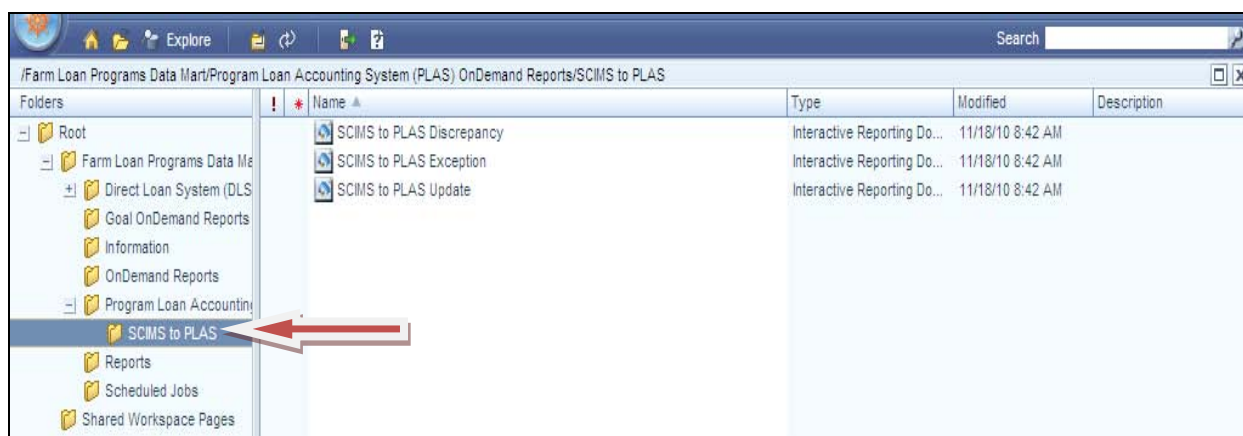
Explore

Search

/Farm Loan Programs Data Mart/Program Loan Accounting System (PLAS) OnDemand Reports/SCIMS to PLAS

Folders

Root
Farm Loan Programs Data Ma
Direct Loan System (DLS
Goal OnDemand Reports
Information
OnDemand Reports
Program Loan Accountin
SCIMS to PLAS
Reports
Scheduled Jobs
Shared Workspace Pages

| ! | * | Name | Type | Modified | Description |
|---|---|---|---|---|---|
| | | SCIMS to PLAS Discrepancy | Interactive Reporting Do... | 11/18/10 8:42 AM | |
| | | SCIMS to PLAS Exception | Interactive Reporting Do... | 11/18/10 8:42 AM | |
| | | SCIMS to PLAS Update | Interactive Reporting Do... | 11/18/10 8:42 AM | |